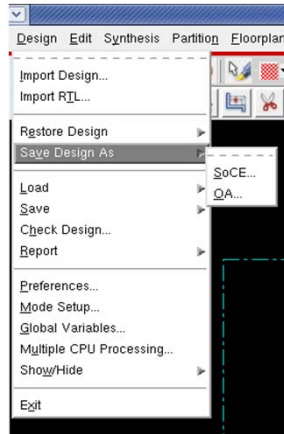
Design Edit Synthesis Partition Floorplan

Import Design...
Import RTL...

Restore Design
Save Design As

Load
Save
Check Design...
Report

Preferences...
Mode Setup...
Global Variables...
Multiple CPU Processing...
Show/Hide

Exit

SoCE...
OA...